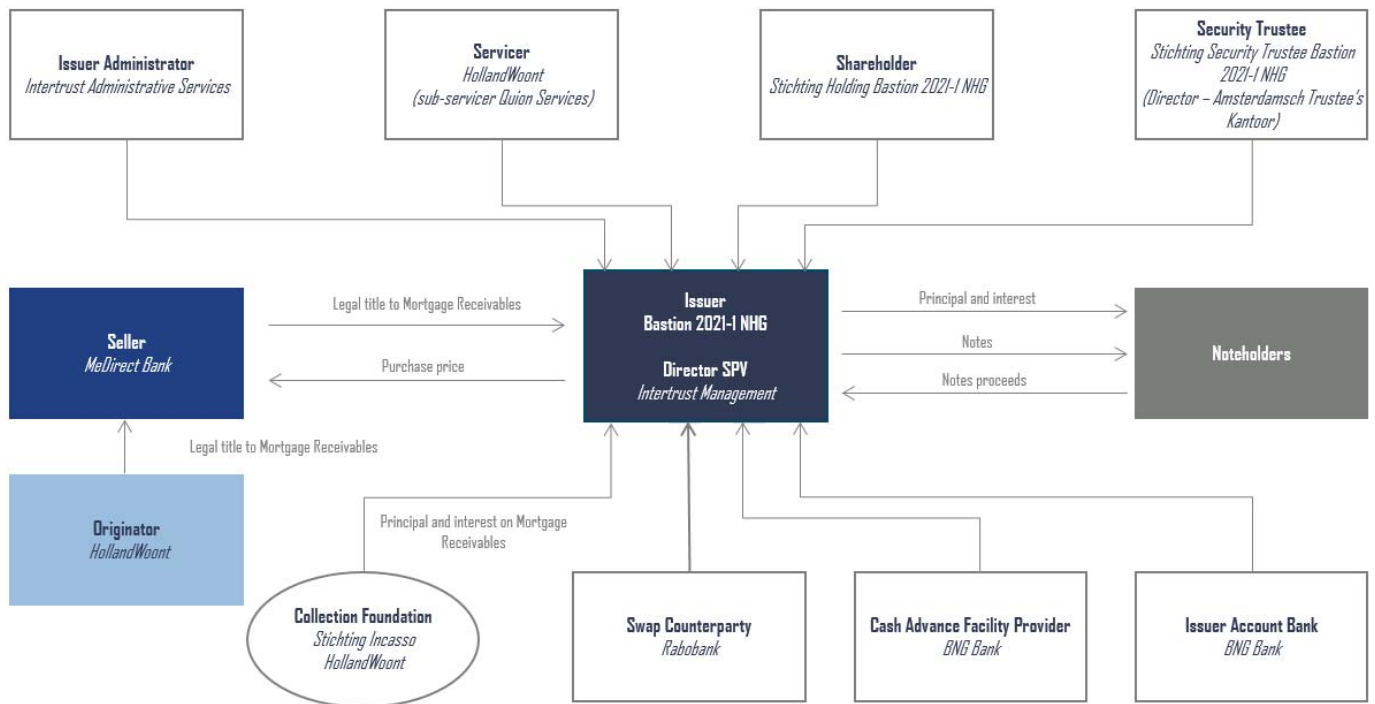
Issuer Administrator
Intertrust Administrative Services

Servicer
HollandWoont
(sub-servicer Quion Services)

Shareholder
Stichting Holding Bastion 2021-1 NHG

Security Trustee
Stichting Security Trustee Bastion 2021-1 NHG
(Director – Amsterdamsch Trustee's Kantoor)

Seller
MeDirect Bank

Legal title to Mortgage Receivables

Purchase price

Issuer
Bastion 2021-1 NHG

Director SPV
Intertrust Management

Principal and interest

Notes

Notes proceeds

Noteholders

Legal title to Mortgage Receivables

Originator
HollandWoont

Principal and interest on Mortgage Receivables

Collection Foundation
Stichting Incasso HollandWoont

Swap Counterparty
Rabobank

Cash Advance Facility Provider
BNG Bank

Issuer Account Bank
BNG Bank